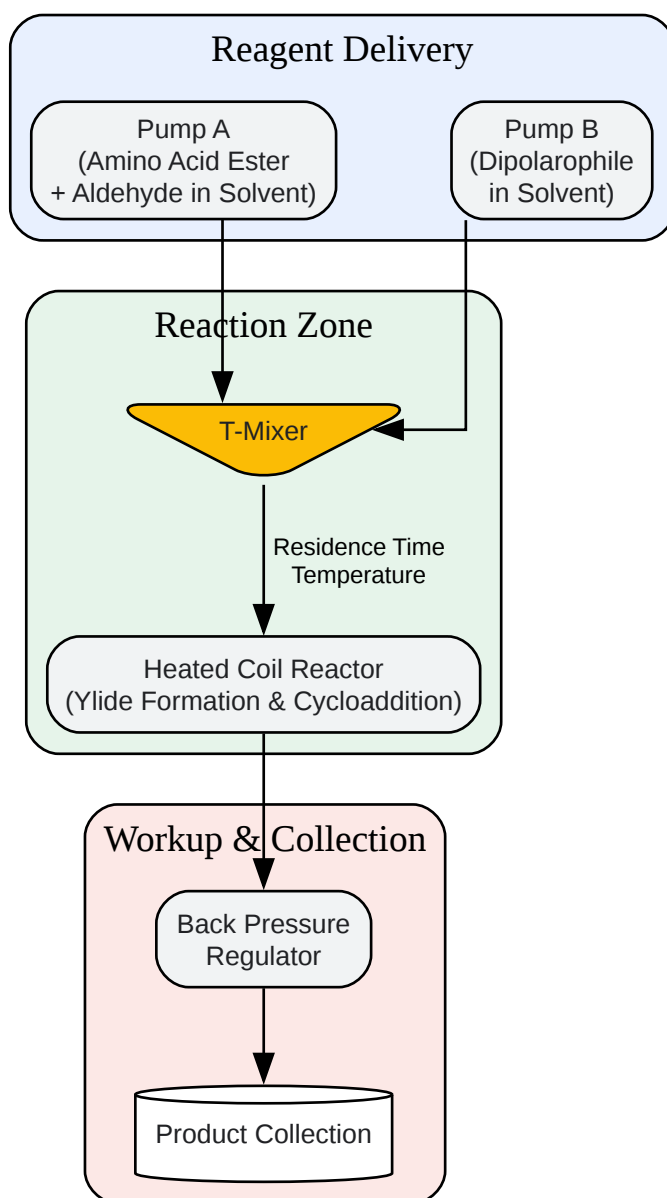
Reagent Delivery

Pump A
(Amino Acid Ester
+ Aldehyde in Solvent)

Pump B
(Dipolarophile
in Solvent)

Reaction Zone

T-Mixer

Residence Time
Temperature

Heated Coil Reactor
(Ylide Formation & Cycloaddition)

Workup & Collection

Back Pressure
Regulator

Product Collection